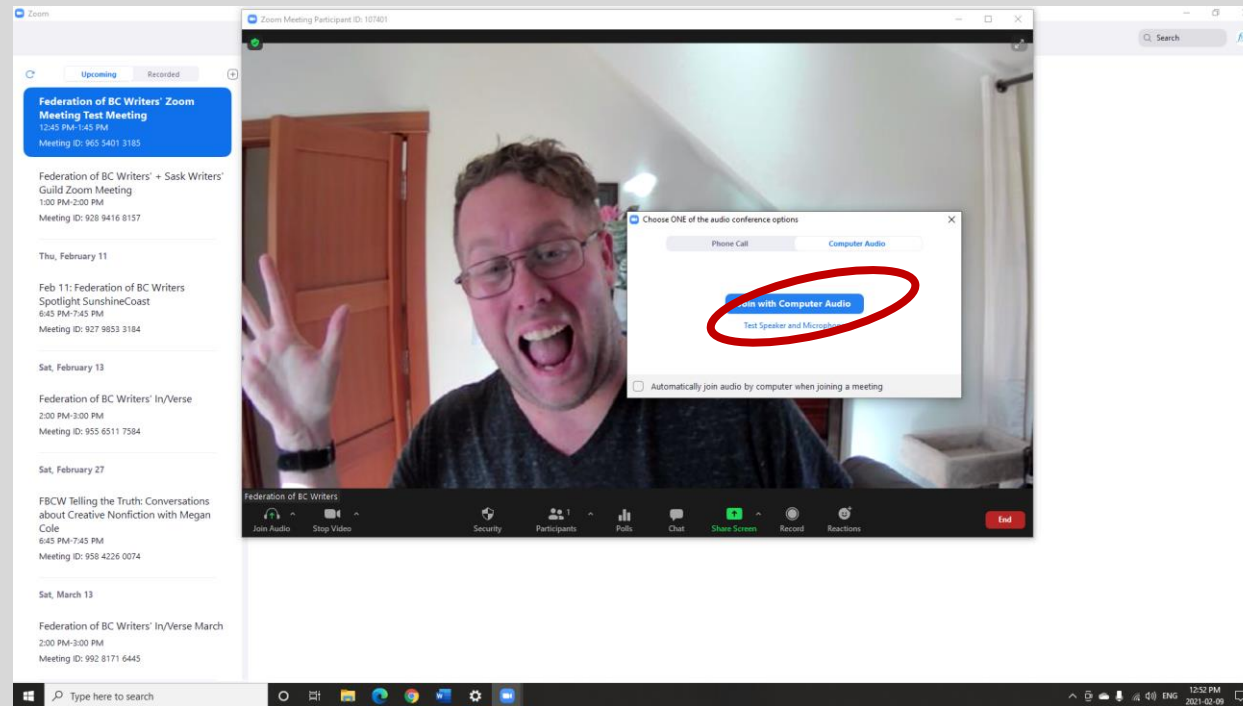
Zoom

Zoom Meeting Participant ID: 107401

Search

Upcoming Recorded

Federation of BC Writers' Zoom Meeting Test Meeting
12:45 PM-1:45 PM
Meeting ID: 965 5401 3185

Federation of BC Writers' + Sask Writers' Guild Zoom Meeting
1:00 PM-2:00 PM
Meeting ID: 928 9416 8157

Thu, February 11

Feb 11: Federation of BC Writers Spotlight SunshineCoast
6:45 PM-7:45 PM
Meeting ID: 927 9853 3184

Sat, February 13

Federation of BC Writers' In/Verse
2:00 PM-3:00 PM
Meeting ID: 955 6511 7584

Sat, February 27

FBCW Telling the Truth: Conversations about Creative Nonfiction with Megan Cole
6:45 PM-7:45 PM
Meeting ID: 958 4226 0074

Sat, March 13

Federation of BC Writers' In/Verse March
2:00 PM-3:00 PM
Meeting ID: 992 8171 6445

Choose ONE of the audio conference options

Phone Call Computer Audio

Join with Computer Audio

Test Speaker and Microphone

Automatically join audio by computer when joining a meeting

Federation of BC Writers

Join Audio Stop Video Security Participants 1 Polls Chat Share Screen Record Reactions End

Type here to search

ENG 12:52 PM 2021-02-09